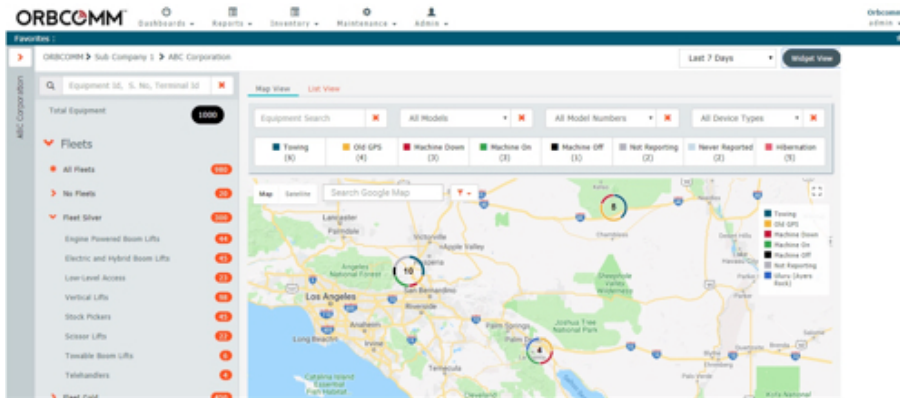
ORBCOMM

Dashboards ▾ Reports ▾ Inventory ▾ Maintenance ▾ Admin ▾

Orbcomm
admin ▾

Favorites :

ABC Corporation

ORBCOMM > Sub Company 1 > ABC Corporation

Last 7 Days

Widget View

Equipment Id, S. No, Terminal Id

Total Equipment 1000

Fleets

All Fleets 980

No Fleets 20

Fleet Silver 300

Engine Powered Boom Lifts 44

Electric and Hybrid Boom Lifts 45

Low-Level Access 23

Vertical Lifts 98

Stock Pickers 45

Scissor Lifts 22

Towable Boom Lifts 6

Telehandlers 4

Fleet Gold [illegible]

Map View List View

Equipment Search

All Models

All Model Numbers

All Device Types

Towing (6)
Old GPS (4)
Machine Down (3)
Machine On (3)
Machine Off (1)
Not Reporting (2)
Never Reported (2)
Hibernation (5)

Map Satellite

Search Google Map

Towing
Old GPS
Machine Down
Machine On
Machine Off
Not Reporting
Ubero (Ayers Rock)

8

10

4

Los Angeles

San Bernardino

Victorville

Apple Valley

Riverside

Palm Springs

Joshua Tree National Park

Angeles National Forest

Long Beach

Catalina Island

Santa Clarita

Palmdale

Barstow

Palm Desert